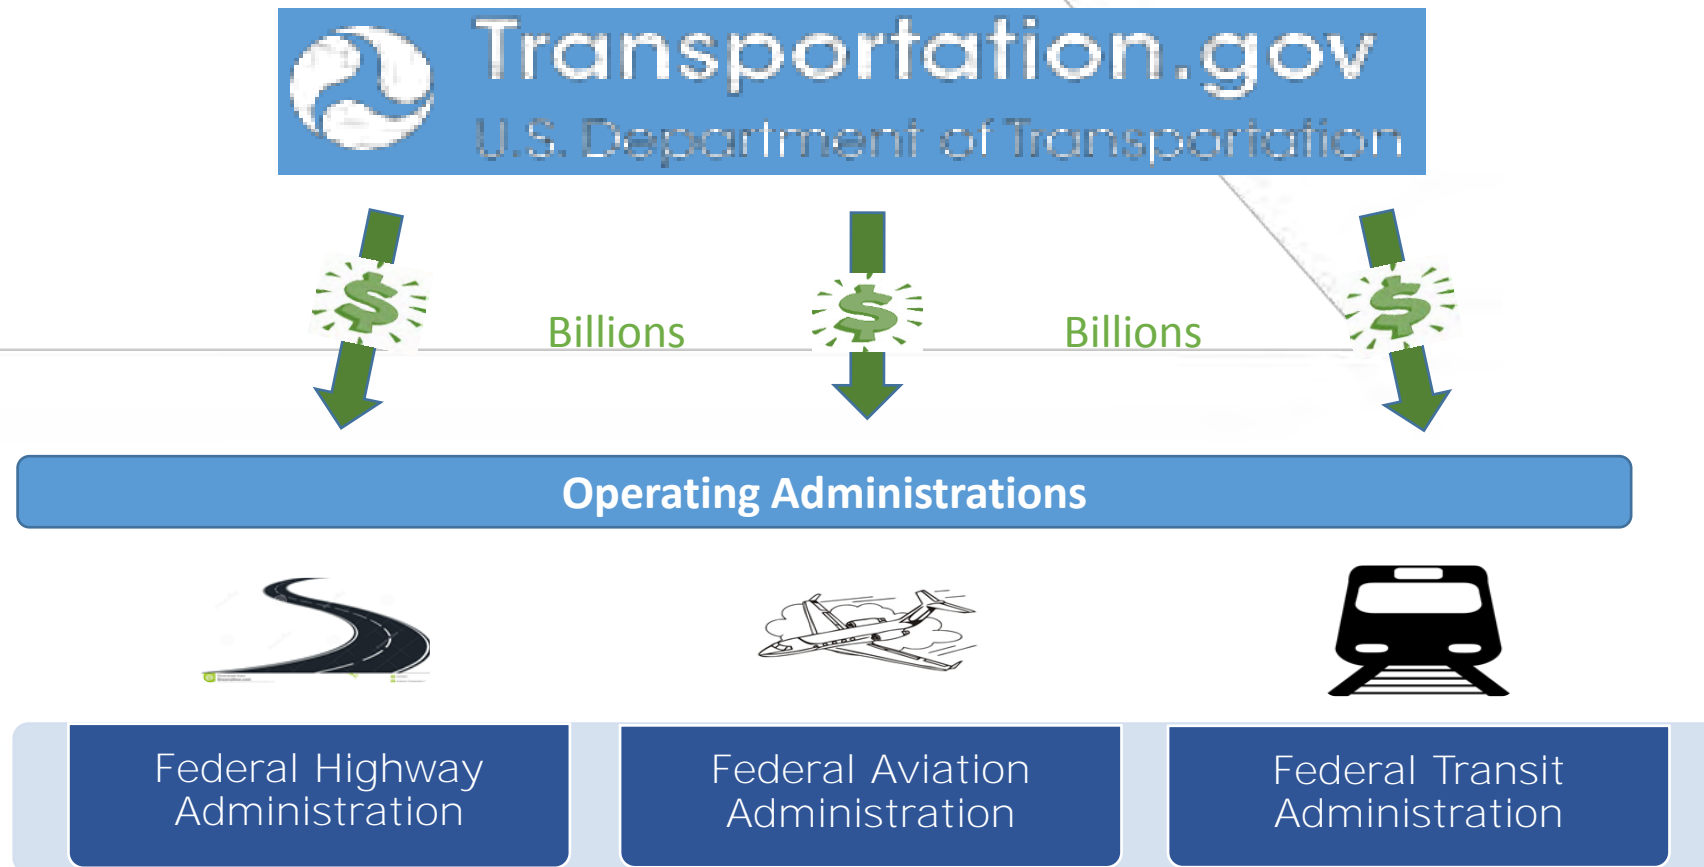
Transportation.gov
U.S. Department of Transportation

$ Billions $ Billions $

Operating Administrations

Federal Highway Administration

Federal Aviation Administration

Federal Transit Administration